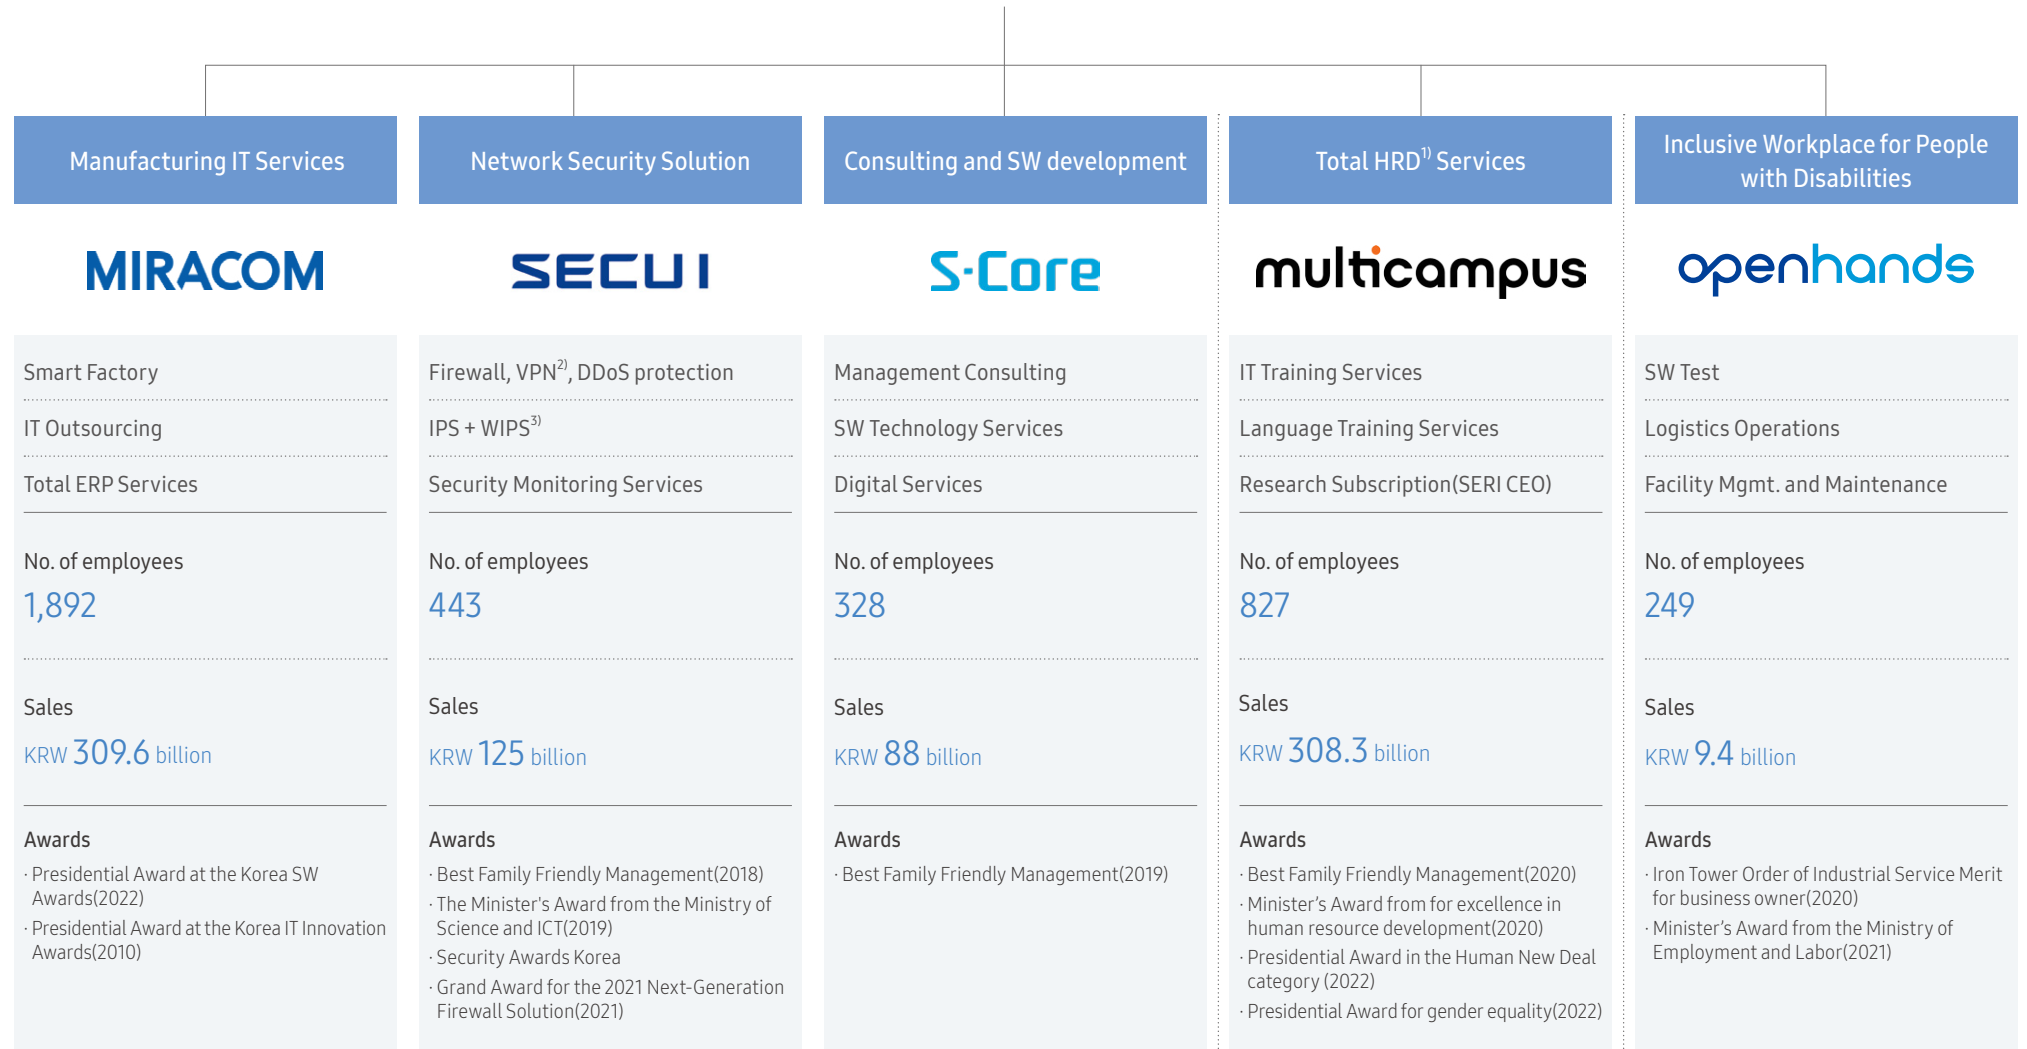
Manufacturing IT Services

MIRACOM

Smart Factory

IT Outsourcing

Total ERP Services

No. of employees

1,892

Sales

KRW 309.6 billion

Awards

· Presidential Award at the Korea SW Awards(2022)

· Presidential Award at the Korea IT Innovation Awards(2010)

Network Security Solution

SECUI

Firewall, VPN$^{2)}$, DDoS protection

IPS + WIPS$^{3)}$

Security Monitoring Services

No. of employees

443

Sales

KRW 125 billion

Awards

· Best Family Friendly Management(2018)

· The Minister's Award from the Ministry of Science and ICT(2019)

· Security Awards Korea

· Grand Award for the 2021 Next-Generation Firewall Solution(2021)

Consulting and SW development

S-Core

Management Consulting

SW Technology Services

Digital Services

No. of employees

328

Sales

KRW 88 billion

Awards

· Best Family Friendly Management(2019)

Total HRD$^{1)}$ Services

multicampus

IT Training Services

Language Training Services

Research Subscription(SERI CEO)

No. of employees

827

Sales

KRW 308.3 billion

Awards

· Best Family Friendly Management(2020)

· Minister's Award from for excellence in human resource development(2020)

· Presidential Award in the Human New Deal category (2022)

· Presidential Award for gender equality(2022)

Inclusive Workplace for People with Disabilities

openhands

SW Test

Logistics Operations

Facility Mgmt. and Maintenance

No. of employees

249

Sales

KRW 9.4 billion

Awards

· Iron Tower Order of Industrial Service Merit for business owner(2020)

· Minister's Award from the Ministry of Employment and Labor(2021)